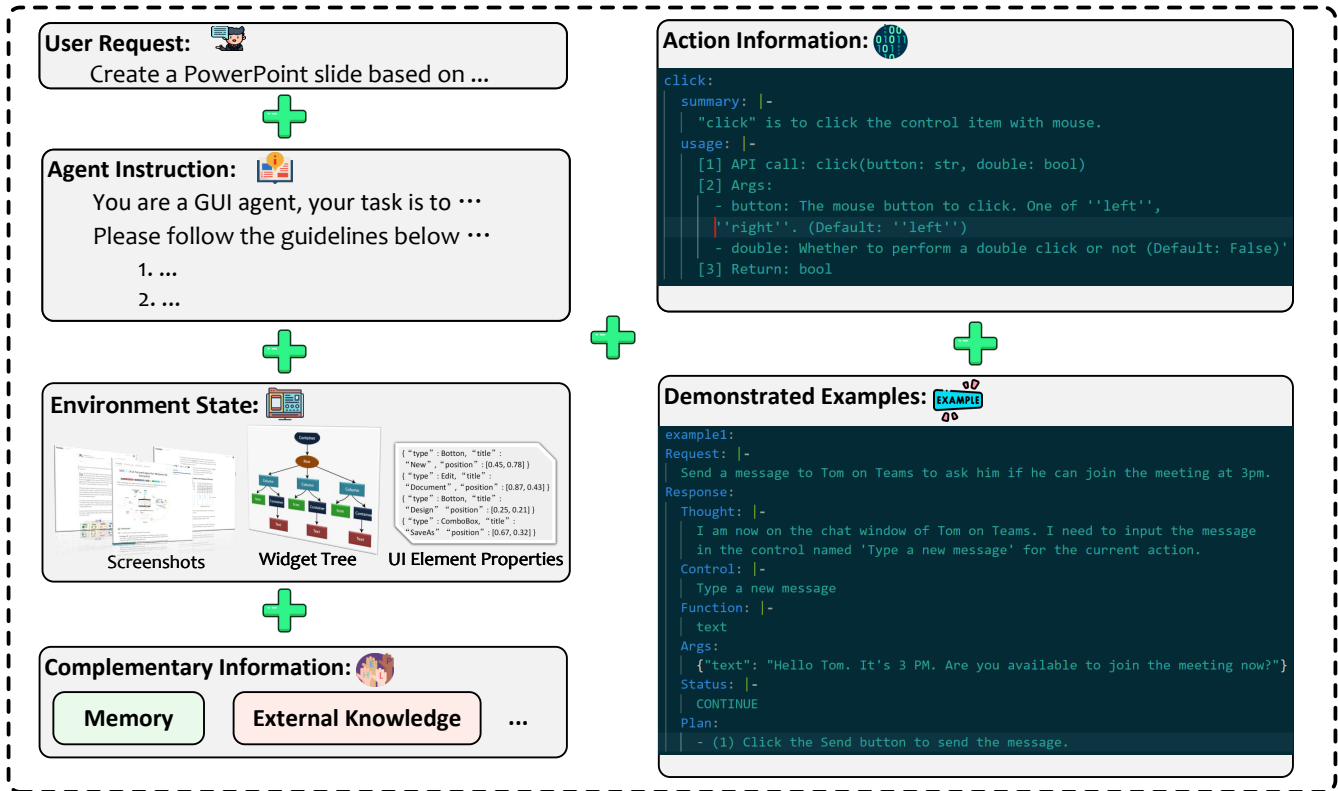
User Request:
Create a PowerPoint slide based on ...

Agent Instruction:
You are a GUI agent, your task is to ···
Please follow the guidelines below ···
1. ...
2. ...

Environment State:

{ "type" : Botton, "title" : "New" , "position" : [0.45, 0.78] }
{ "type" : Edit, "title" : "Document" , "position" : [0.87, 0.43] }
{ "type" : Botton, "title" : "Design" "position" : [0.25, 0.21] }
{ "type" : ComboBox, "title" : "SaveAs" "position" : [0.67, 0.32] }

Screenshots
Widget Tree
UI Element Properties

Complementary Information:
Memory
External Knowledge
...

Action Information:
click:
summary: |-
"click" is to click the control item with mouse.
usage: |-
[1] API call: click(button: str, double: bool)
[2] Args:
- button: The mouse button to click. One of ''left'',
''right''. (Default: ''left'')
- double: Whether to perform a double click or not (Default: False)'
[3] Return: bool

Demonstrated Examples: EXAMPLE
example1:
Request: |-
Send a message to Tom on Teams to ask him if he can join the meeting at 3pm.
Response:
Thought: |-
I am now on the chat window of Tom on Teams. I need to input the message
in the control named 'Type a new message' for the current action.
Control: |-
Type a new message
Function: |-
text
Args:
{"text": "Hello Tom. It's 3 PM. Are you available to join the meeting now?"}
Status: |-
CONTINUE
Plan:
- (1) Click the Send button to send the message.